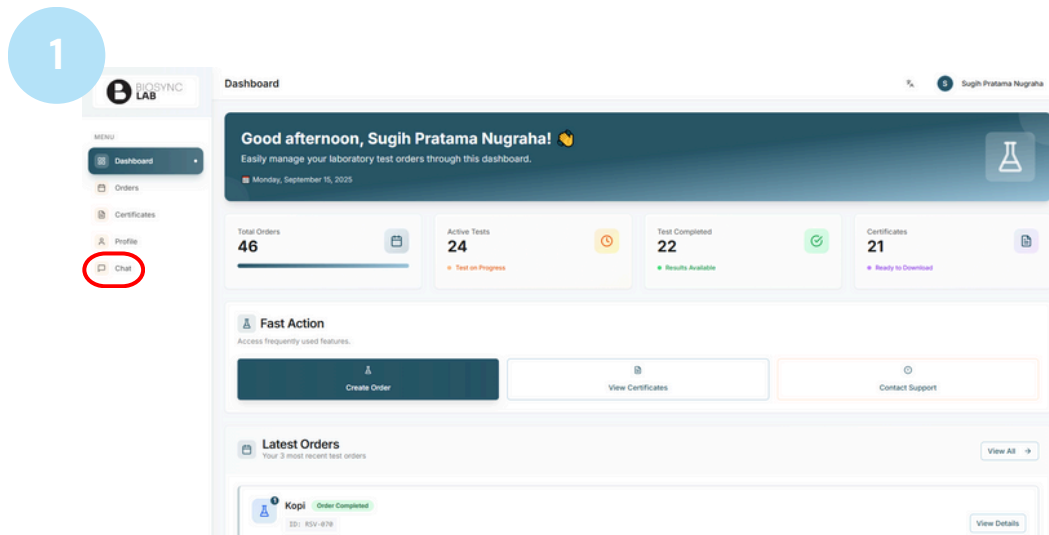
1

BIOSYNC LAB

MENU

Dashboard

Orders

Certificates

Profile

Chat

Dashboard

S Sugih Pratama Nugraha

Good afternoon, Sugih Pratama Nugraha! 👋

Easily manage your laboratory test orders through this dashboard.

Monday, September 15, 2025

Total Orders
46

Active Tests
24
Test on Progress

Test Completed
22
Results Available

Certificates
21
Ready to Download

Fast Action
Access frequently used features.

Create Order

View Certificates

Contact Support

Latest Orders
Your 3 most recent test orders

View All →

Kopi Order Completed
ID: RSV-070

View Details